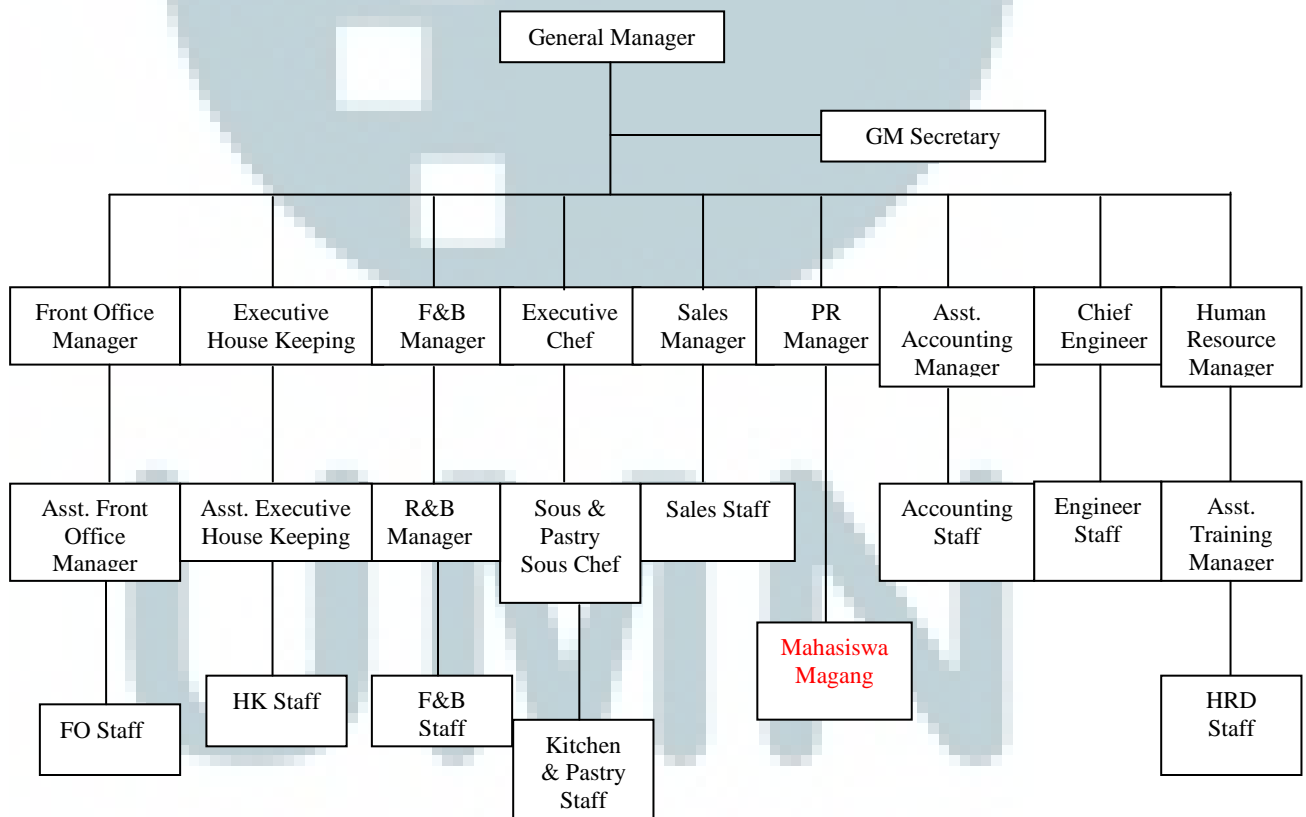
General Manager

GM Secretary

Front Office Manager

Executive House Keeping

F&B Manager

Executive Chef

Sales Manager

PR Manager

Asst. Accounting Manager

Chief Engineer

Human Resource Manager

Asst. Front Office Manager

Asst. Executive House Keeping

R&B Manager

Sous & Pastry Sous Chef

Sales Staff

Accounting Staff

Engineer Staff

Asst. Training Manager

Mahasiswa Magang

FO Staff

HK Staff

F&B Staff

Kitchen & Pastry Staff

HRD Staff